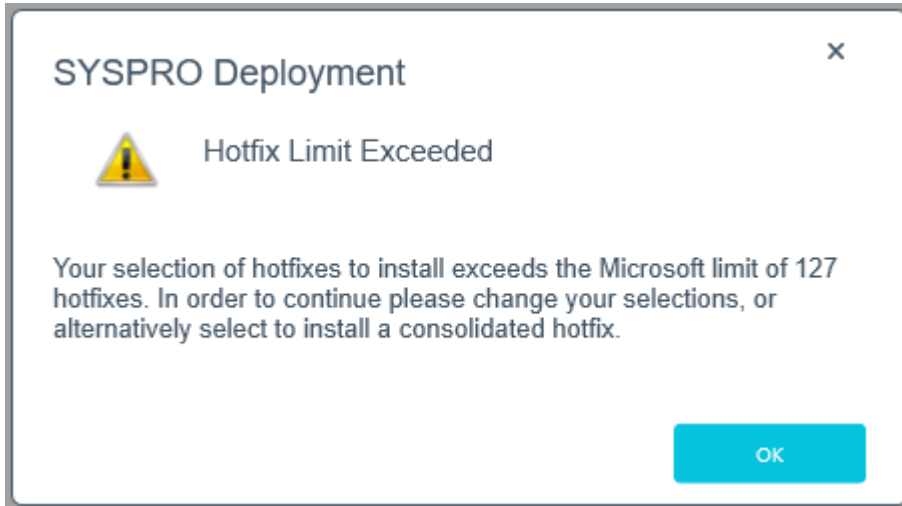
SYSPRO Deployment

×

Hotfix Limit Exceeded

Your selection of hotfixes to install exceeds the Microsoft limit of 127 hotfixes. In order to continue please change your selections, or alternatively select to install a consolidated hotfix.

OK